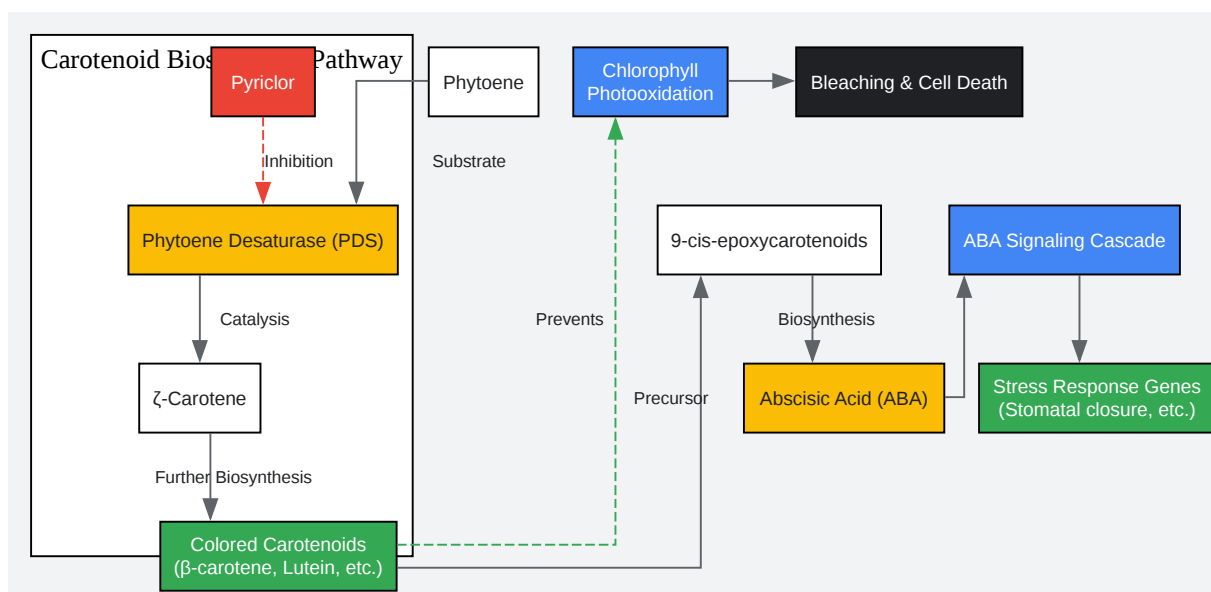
Carotenoid Bios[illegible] Pathway

Pyriclor

Inhibition

Phytoene

Substrate

Phytoene Desaturase (PDS)

Catalysis

ζ-Carotene

Further Biosynthesis

Colored Carotenoids (β-carotene, Lutein, etc.)

Chlorophyll Photooxidation

Bleaching & Cell Death

Prevents

Precursor

9-cis-epoxycarotenoids

Biosynthesis

Abscisic Acid (ABA)

ABA Signaling Cascade

Stress Response Genes (Stomatal closure, etc.)